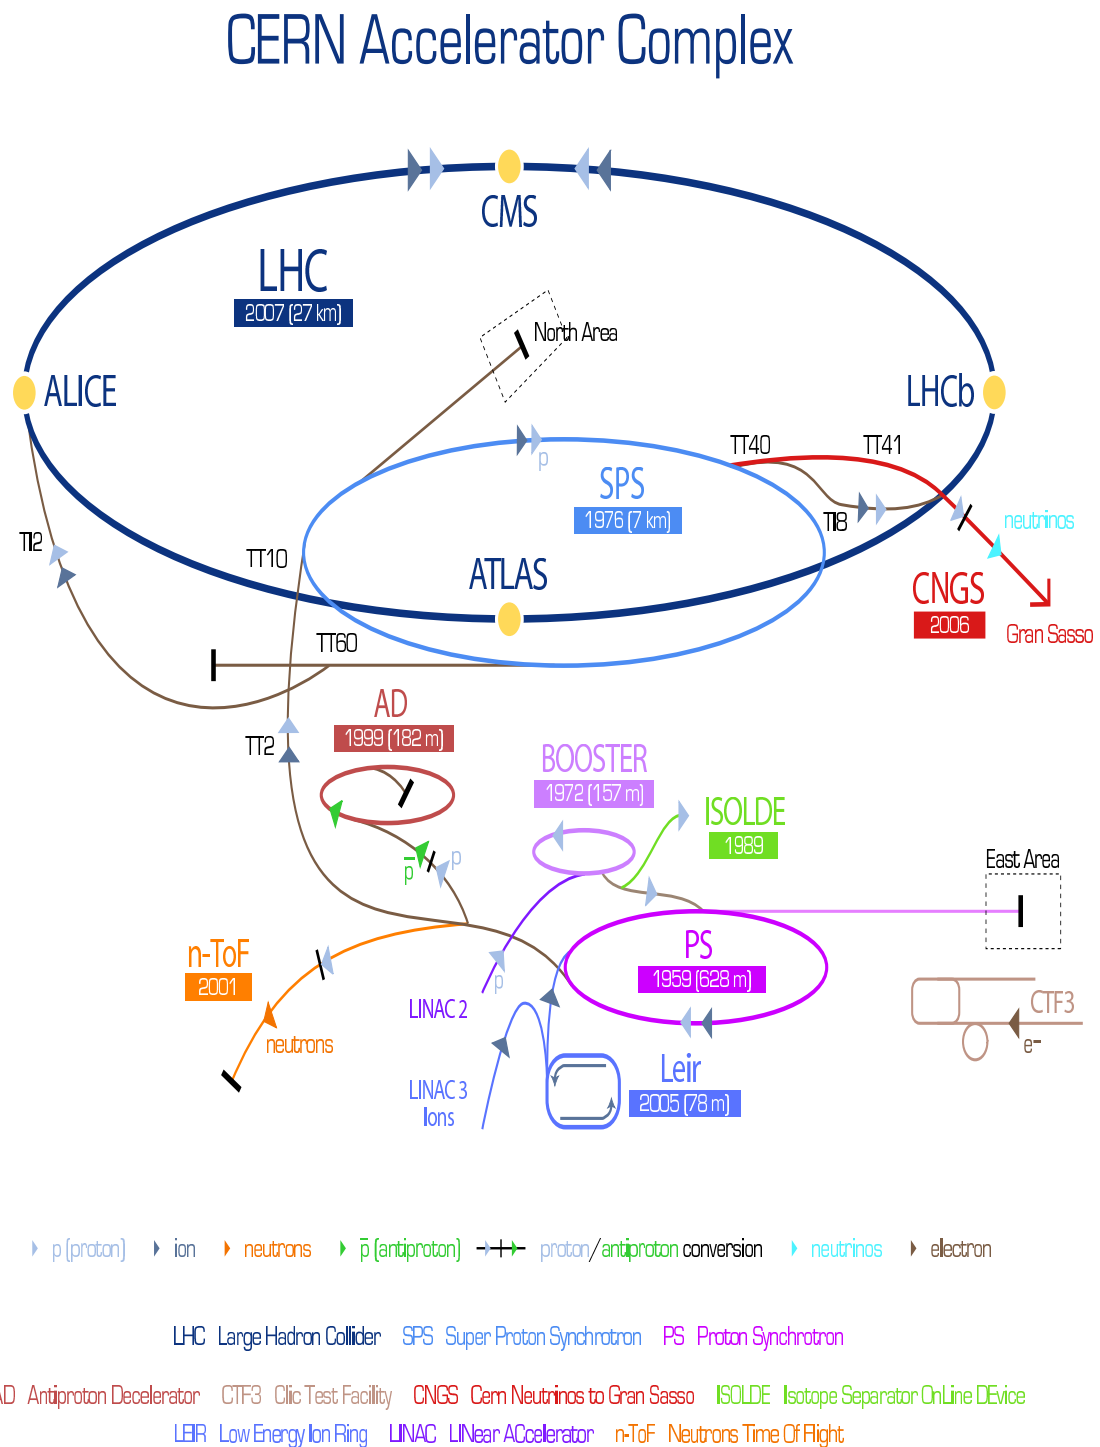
CERN Accelerator Complex

CMS

LHC
2007 (27 km)

North Area

ALICE

LHCb

TT40 TT41

p

SPS
1976 (7 km)

TI8

neutrinos

TI2

TT10

ATLAS

CNGS
2006

Gran Sasso

TT60

AD
1999 (182 m)

TT2

BOOSTER
1972 (157 m)

ISOLDE
1989

$\bar{p}$ p

East Area

n-ToF
2001

PS
1959 (628 m)

CTF3

p

LINAC 2

e–

neutrons

LINAC 3
Ions

Leir
2005 (78 m)

p (proton) ion neutrons $\bar{p}$ (antiproton) proton/antiproton conversion neutrinos electron

LHC Large Hadron Collider SPS Super Proton Synchrotron PS Proton Synchrotron

AD Antiproton Decelerator CTF3 Clic Test Facility CNGS Cern Neutrinos to Gran Sasso ISOLDE Isotope Separator OnLine DEvice

LEIR Low Energy Ion Ring LINAC LINear ACcelerator n-ToF Neutrons Time Of Flight